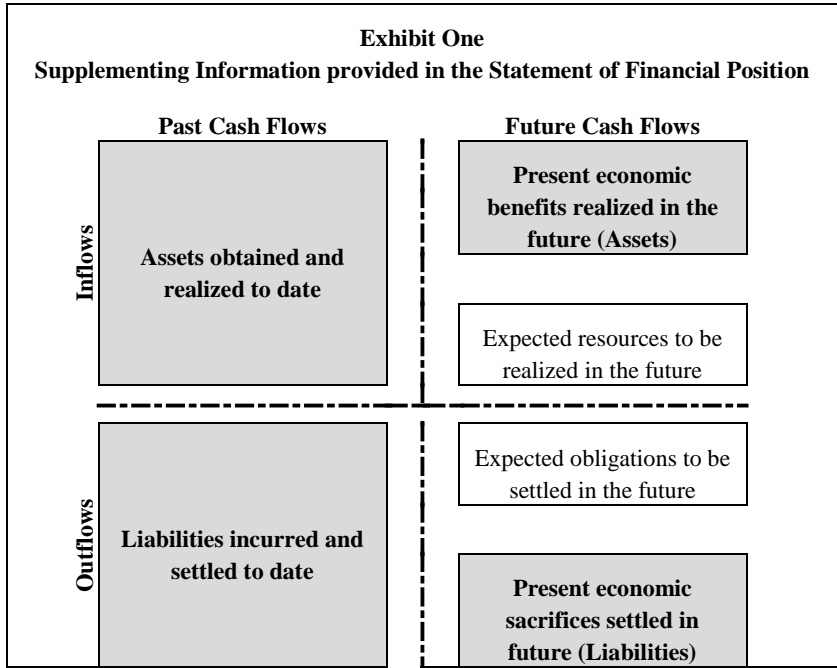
Exhibit One
Supplementing Information provided in the Statement of Financial Position

Past Cash Flows

Future Cash Flows

Inflows

Assets obtained and realized to date

Present economic benefits realized in the future (Assets)

Expected resources to be realized in the future

Outflows

Liabilities incurred and settled to date

Expected obligations to be settled in the future

Present economic sacrifices settled in future (Liabilities)